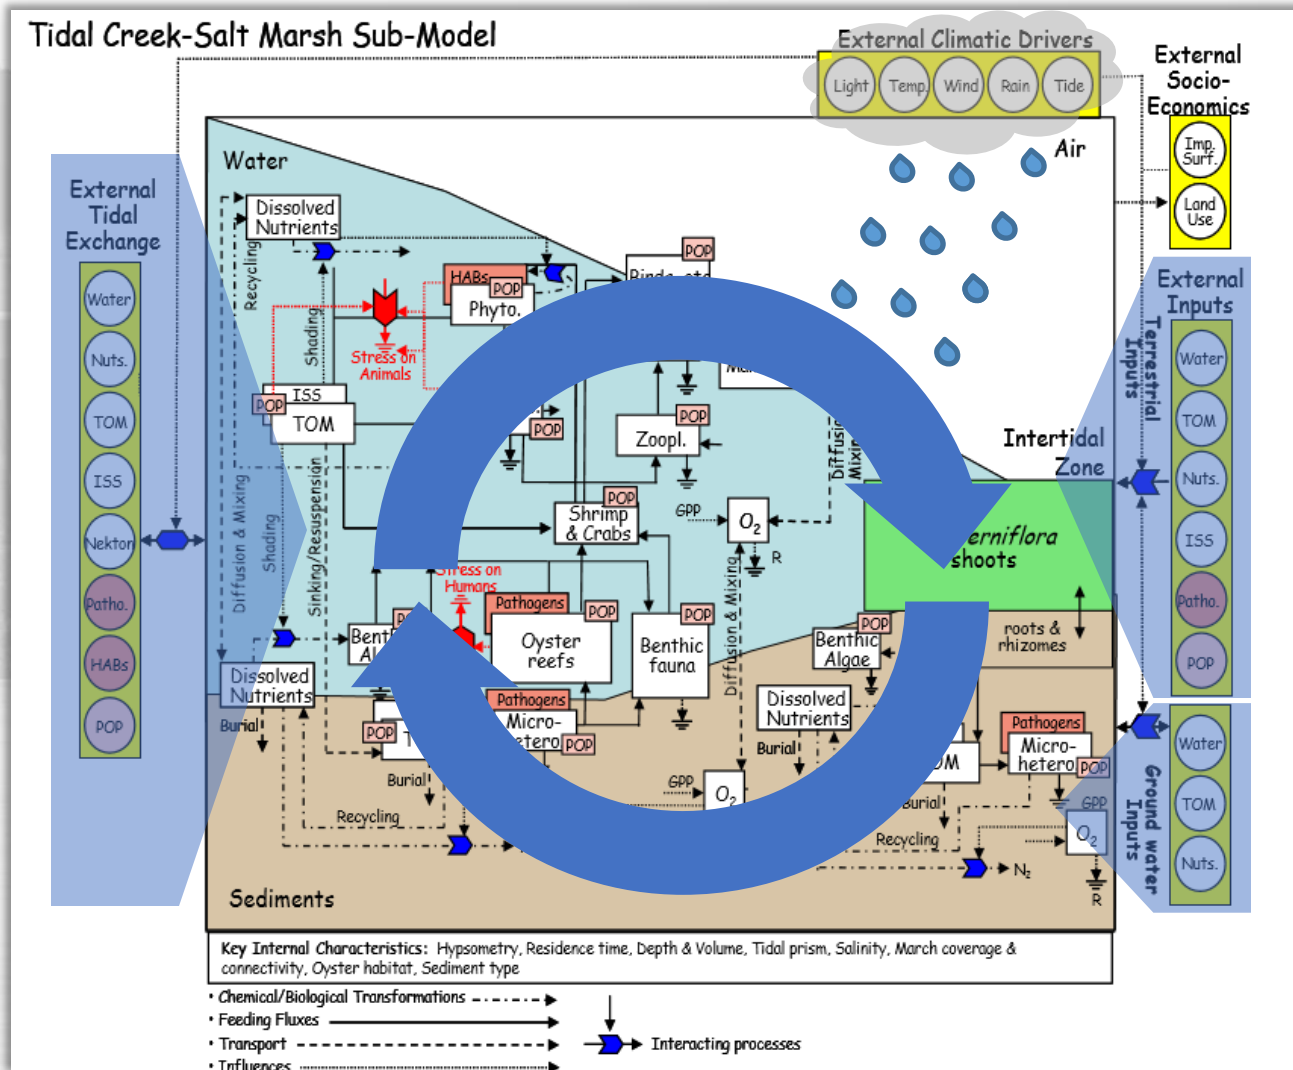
Tidal Creek-Salt Marsh Sub-Model

External Climatic Drivers

Light Temp. Wind Rain Tide

External Socio-Economics

Imp. Surf.

Land Use

Air

Water

External Tidal Exchange

Water

Nuts.

TOM

ISS

Nekton

Patho.

HABs

POP

Dissolved Nutrients

Recycling

Shading

HABs POP

Phyto.

POP

Birds, etc

Stress on Animals

POP ISS

TOM

POP

POP

Zoopl.

Diffusion & Mixing

Shading

Sinking/Resuspension

Diffusion & Mixing

Shrimp & Crabs

POP

GPP

$O_2$

R

Intertidal Zone

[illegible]erniflora shoots

roots & rhizomes

Stress on Humans

Pathogens POP

Oyster reefs

POP

Benthic fauna

Benthic Algae

POP

Benth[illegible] Al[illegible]

Dissolved Nutrients

Burial

POP

Pathogens

Micro-hetero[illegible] POP

Burial

Recycling

GPP

$O_2$

Dissolved Nutrients

Burial

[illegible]OM

Burial

Recycling

Pathogens

Micro-hetero POP

GPP

$O_2$

$N_2$

R

Sediments

External Inputs

Terrestrial Inputs

Water

TOM

Nuts.

ISS

Patho.

POP

Ground water Inputs

Water

TOM

Nuts.

Key Internal Characteristics: Hypsometry, Residence time, Depth & Volume, Tidal prism, Salinity, March coverage & connectivity, Oyster habitat, Sediment type

• Chemical/Biological Transformations

• Feeding Fluxes

• Transport

• Influences

Interacting processes